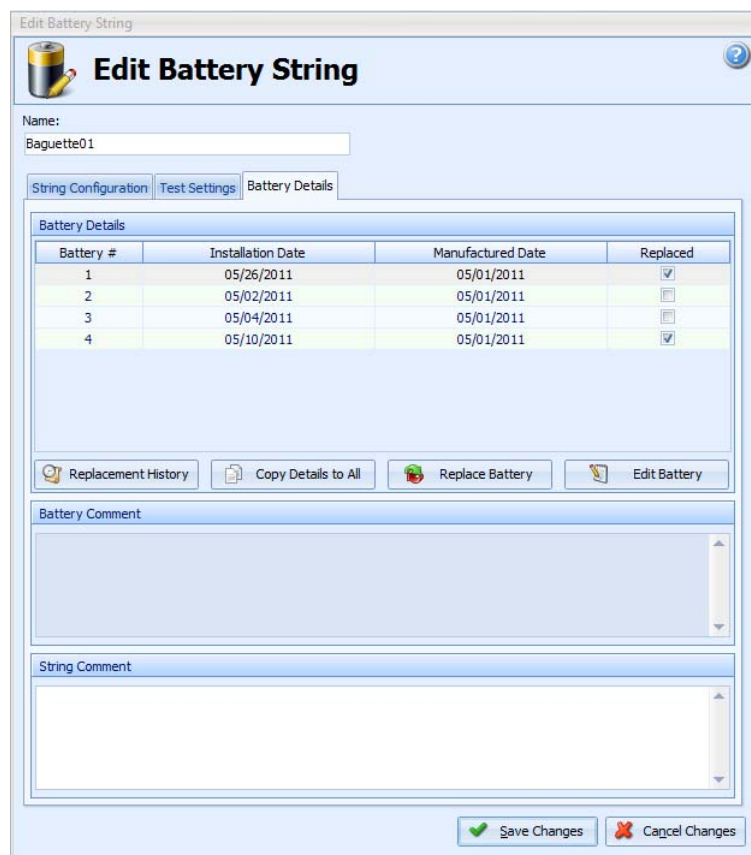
Edit Battery String

Edit Battery String

Name:
Baguette01

String Configuration | Test Settings | Battery Details

Battery Details

| Battery # | Installation Date | Manufactured Date | Replaced |
|---|---|---|---|
| 1 | 05/26/2011 | 05/01/2011 | ☑ |
| 2 | 05/02/2011 | 05/01/2011 | ☐ |
| 3 | 05/04/2011 | 05/01/2011 | ☐ |
| 4 | 05/10/2011 | 05/01/2011 | ☑ |

Replacement History
Copy Details to All
Replace Battery
Edit Battery

Battery Comment

String Comment

Save Changes
Cancel Changes